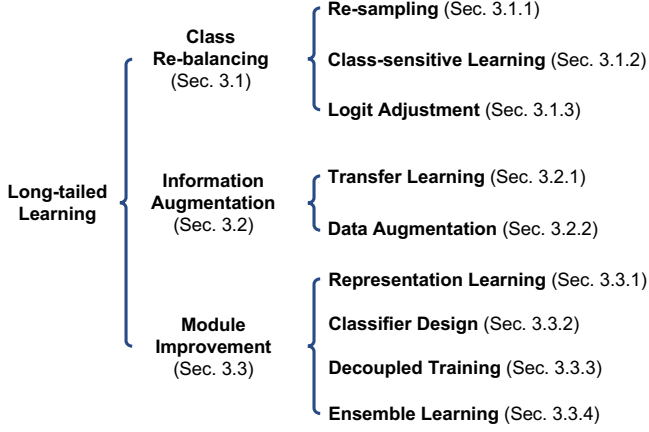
Long-tailed Learning

Class Re-balancing (Sec. 3.1)

Re-sampling (Sec. 3.1.1)

Class-sensitive Learning (Sec. 3.1.2)

Logit Adjustment (Sec. 3.1.3)

Information Augmentation (Sec. 3.2)

Transfer Learning (Sec. 3.2.1)

Data Augmentation (Sec. 3.2.2)

Module Improvement (Sec. 3.3)

Representation Learning (Sec. 3.3.1)

Classifier Design (Sec. 3.3.2)

Decoupled Training (Sec. 3.3.3)

Ensemble Learning (Sec. 3.3.4)